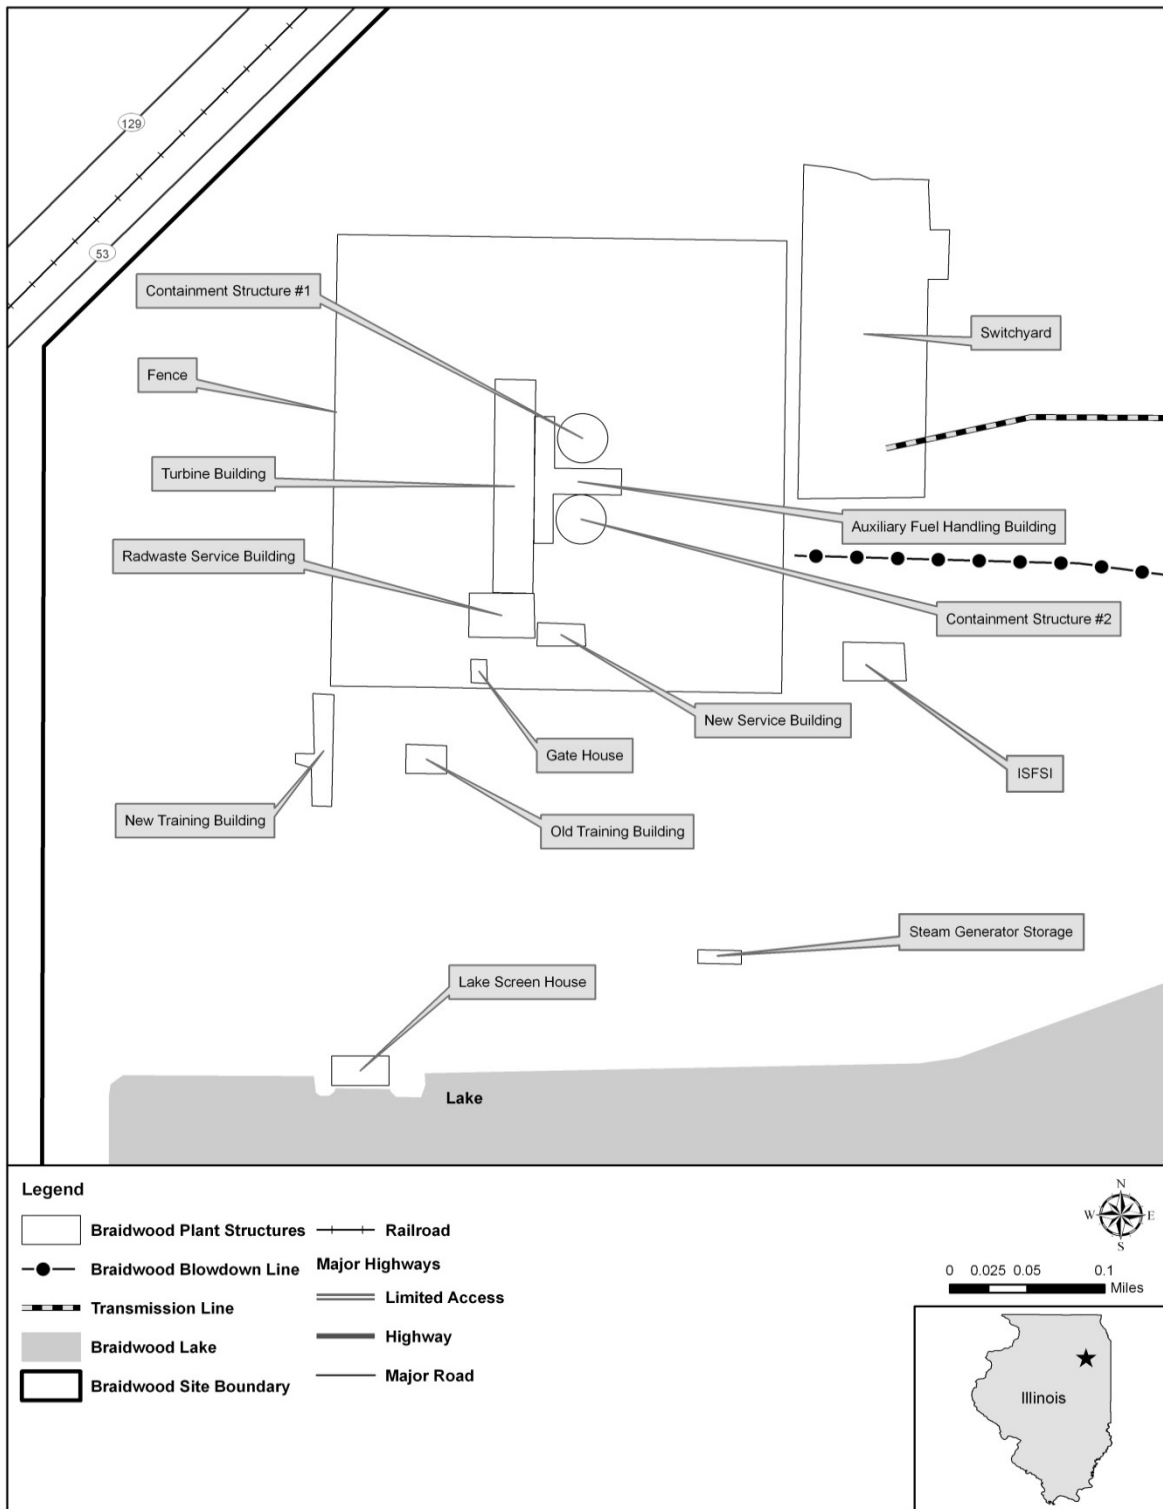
129

53

Containment Structure #1

Fence

Turbine Building

Radwaste Service Building

Switchyard

Auxiliary Fuel Handling Building

Containment Structure #2

New Service Building

ISFSI

Gate House

New Training Building

Old Training Building

Steam Generator Storage

Lake Screen House

Lake

Legend

Braidwood Plant Structures

Braidwood Blowdown Line

Transmission Line

Braidwood Lake

Braidwood Site Boundary

Railroad

Major Highways

Limited Access

Highway

Major Road

N
W E
S

0 0.025 0.05 0.1
Miles

Illinois